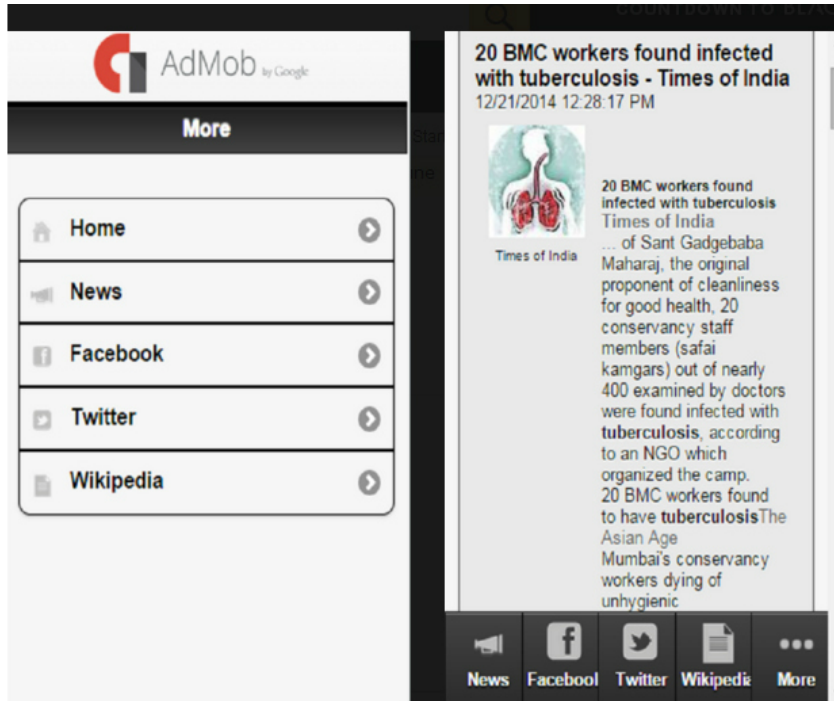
AdMob by Google

More

Home

News

Facebook

Twitter

Wikipedia

20 BMC workers found infected with tuberculosis - Times of India
12/21/2014 12:28:17 PM

Times of India

20 BMC workers found infected with tuberculosis
Times of India
... of Sant Gadgebaba Maharaj, the original proponent of cleanliness for good health, 20 conservancy staff members (safai kamgars) out of nearly 400 examined by doctors were found infected with tuberculosis, according to an NGO which organized the camp.
20 BMC workers found to have tuberculosisThe Asian Age
Mumbai's conservancy workers dying of unhygienic

News Faceboo Twitter Wikipedia More